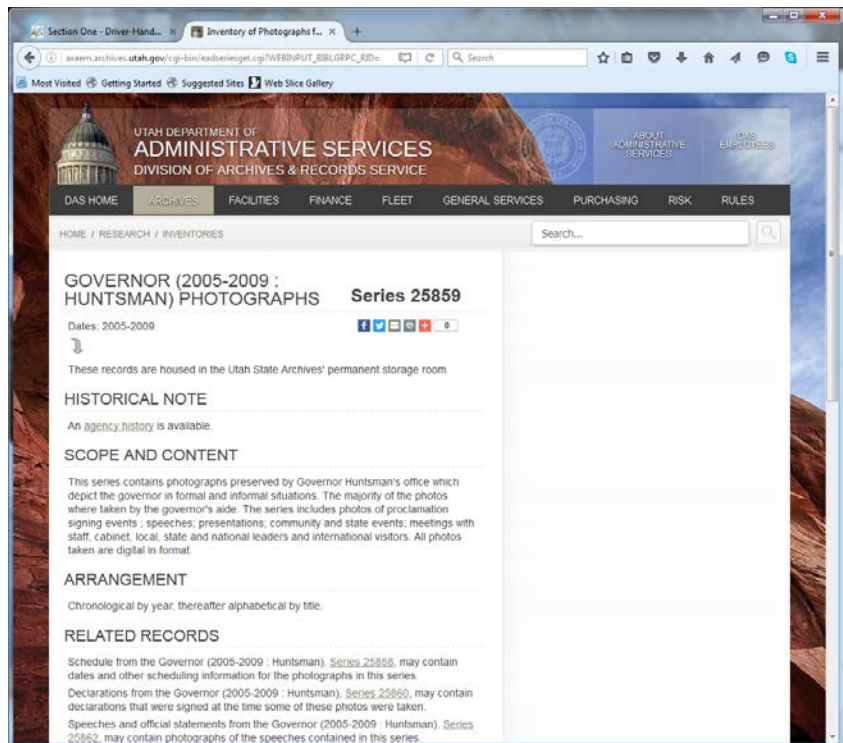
Section One - Driver-Hand... ×
Inventory of Photographs f... ×
+

axaem.archives.utah.gov/cgi-bin/eadseriesget.cgi?WEBINPUT_BIBLGRPC_RID=
Search

Most Visited
Getting Started
Suggested Sites
Web Slice Gallery

UTAH DEPARTMENT OF
ADMINISTRATIVE SERVICES
DIVISION OF ARCHIVES & RECORDS SERVICE

ABOUT ADMINISTRATIVE SERVICES
DAS EMPLOYEES

DAS HOME
ARCHIVES
FACILITIES
FINANCE
FLEET
GENERAL SERVICES
PURCHASING
RISK
RULES

HOME / RESEARCH / INVENTORIES

Search...

GOVERNOR (2005-2009 : HUNTSMAN) PHOTOGRAPHS

Series 25859

Dates: 2005-2009.

0

These records are housed in the Utah State Archives' permanent storage room.

HISTORICAL NOTE

An agency history is available.

SCOPE AND CONTENT

This series contains photographs preserved by Governor Huntsman's office which depict the governor in formal and informal situations. The majority of the photos where taken by the governor's aide. The series includes photos of proclamation signing events ; speeches; presentations; community and state events; meetings with staff, cabinet, local, state and national leaders and international visitors. All photos taken are digital in format.

ARRANGEMENT

Chronological by year, thereafter alphabetical by title.

RELATED RECORDS

Schedule from the Governor (2005-2009 : Huntsman), Series 25858, may contain dates and other scheduling information for the photographs in this series.

Declarations from the Governor (2005-2009 : Huntsman), Series 25860, may contain declarations that were signed at the time some of these photos were taken.

Speeches and official statements from the Governor (2005-2009 : Huntsman), Series 25862, may contain photographs of the speeches contained in this series.